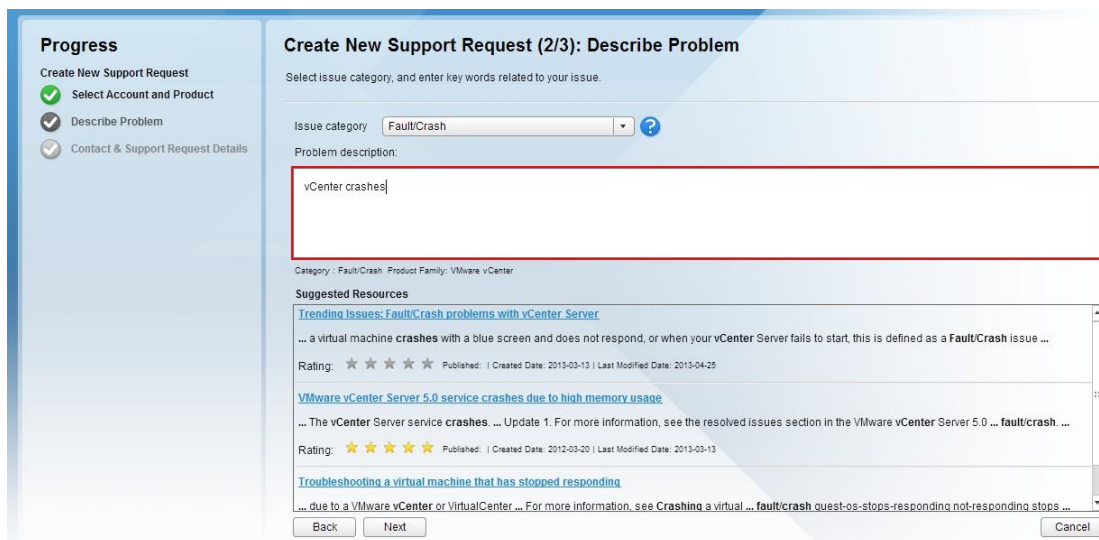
Progress

Create New Support Request

Select Account and Product

Describe Problem

Contact & Support Request Details

Create New Support Request (2/3): Describe Problem

Select issue category, and enter key words related to your issue.

Issue category Fault/Crash

Problem description:

vCenter crashes

Category : Fault/Crash Product Family: VMware vCenter

Suggested Resources

Trending Issues: Fault/Crash problems with vCenter Server

... a virtual machine crashes with a blue screen and does not respond, or when your vCenter Server fails to start, this is defined as a Fault/Crash issue ...

Rating: Published: | Created Date: 2013-03-13 | Last Modified Date: 2013-04-25

VMware vCenter Server 5.0 service crashes due to high memory usage

... The vCenter Server service crashes. ... Update 1. For more information, see the resolved issues section in the VMware vCenter Server 5.0 ... fault/crash. ...

Rating: Published: | Created Date: 2012-03-20 | Last Modified Date: 2013-03-13

Troubleshooting a virtual machine that has stopped responding

... due to a VMware vCenter or VirtualCenter ... For more information, see Crashing a virtual ... fault/crash guest-os-stops-responding not-responding stops ...

Back Next Cancel